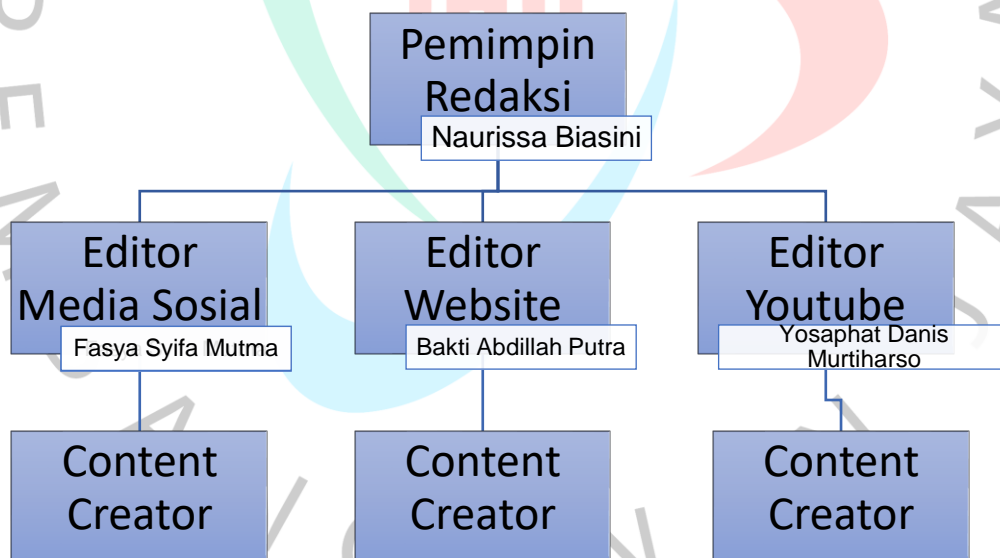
Pemimpin Redaksi
Naurissa Biasini

Editor Media Sosial
Fasya Syifa Mutma

Editor Website
Bakti Abdillah Putra

Editor Youtube
Yosaphat Danis Murtiharso

Content Creator

Content Creator

Content Creator